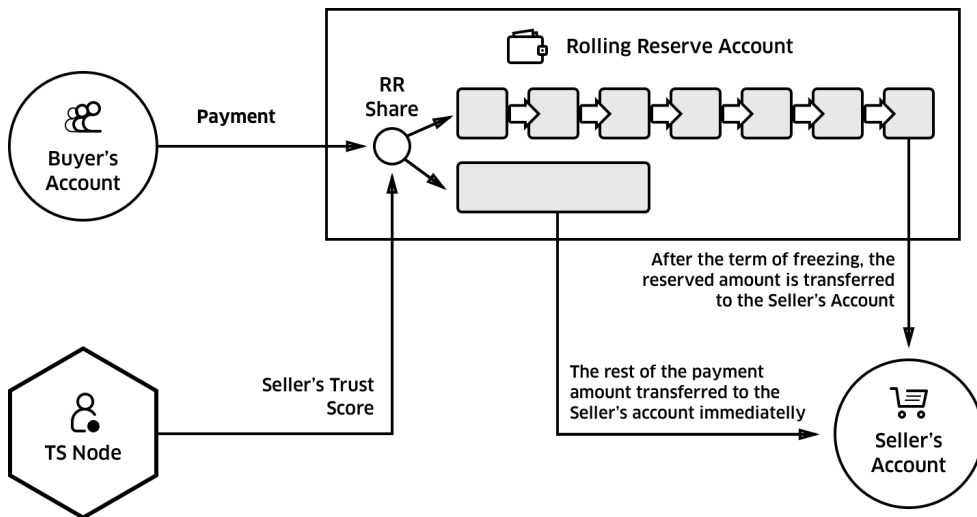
Rolling Reserve Account

RR Share

Payment

Buyer's Account

After the term of freezing, the reserved amount is transferred to the Seller's Account

The rest of the payment amount transferred to the Seller's account immediately

Seller's Trust Score

TS Node

Seller's Account